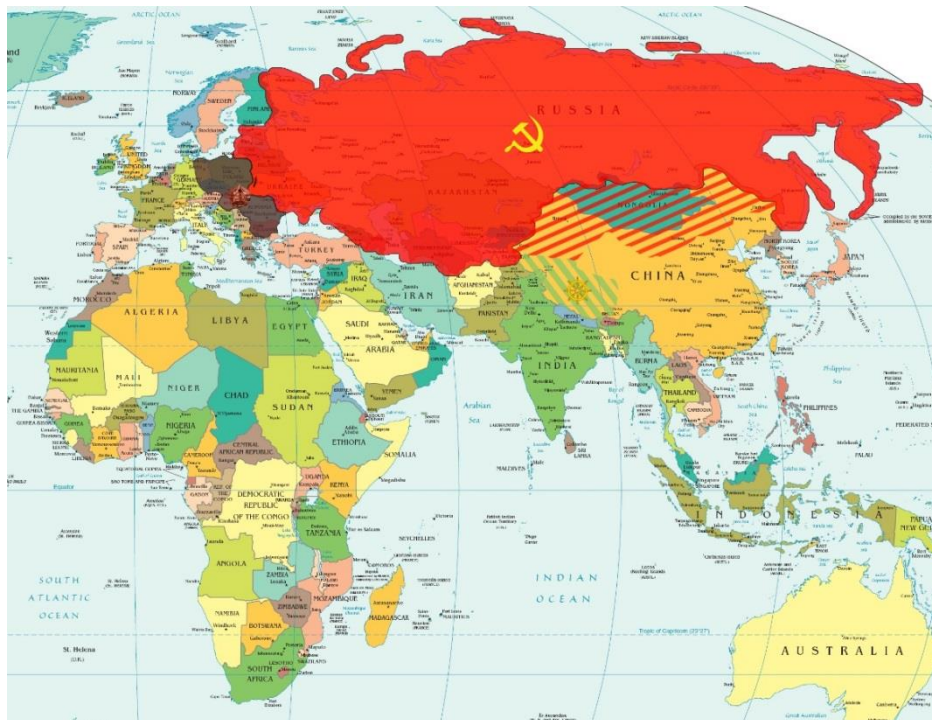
ARCTIC OCEAN
ARCTIC OCEAN
RUSSIA
KAZAKHSTAN
MONGOLIA
CHINA
JAPAN
UKRAINE
TURKEY
IRAN
AFGHANISTAN
PAKISTAN
INDIA
SYRIA
IRAQ
SAUDI ARABIA
YEMEN
BURMA
THAILAND
CAMBODIA
PHILIPPINES
INDONESIA
AUSTRALIA
PAPUA NEW GUINEA
SWEDEN
FINLAND
NORWAY
FRANCE
SPAIN
ITALY
MOROCCO
ALGERIA
LIBYA
EGYPT
MAURITANIA
MALI
NIGER
CHAD
SUDAN
NIGERIA
ETHIOPIA
SOMALIA
CENTRAL AFRICAN REPUBLIC
CAMEROON
DEMOCRATIC REPUBLIC OF THE CONGO
UGANDA
KENYA
TANZANIA
ANGOLA
ZAMBIA
NAMIBIA
BOTSWANA
ZIMBABWE
MOZAMBIQUE
MADAGASCAR
SOUTH AFRICA
GUINEA
SOUTH ATLANTIC OCEAN
INDIAN OCEAN
Arabian Sea
MALDIVES
St. Helena
Equator
Tropic of Capricorn